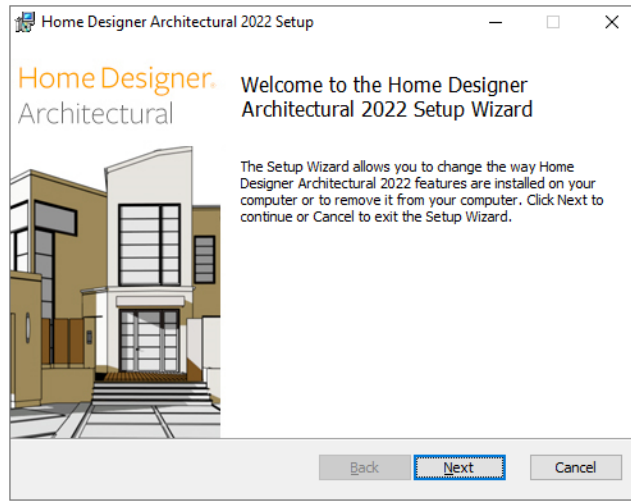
Home Designer Architectural 2022 Setup

Home Designer.
Architectural

Welcome to the Home Designer Architectural 2022 Setup Wizard

The Setup Wizard allows you to change the way Home Designer Architectural 2022 features are installed on your computer or to remove it from your computer. Click Next to continue or Cancel to exit the Setup Wizard.

Back Next Cancel